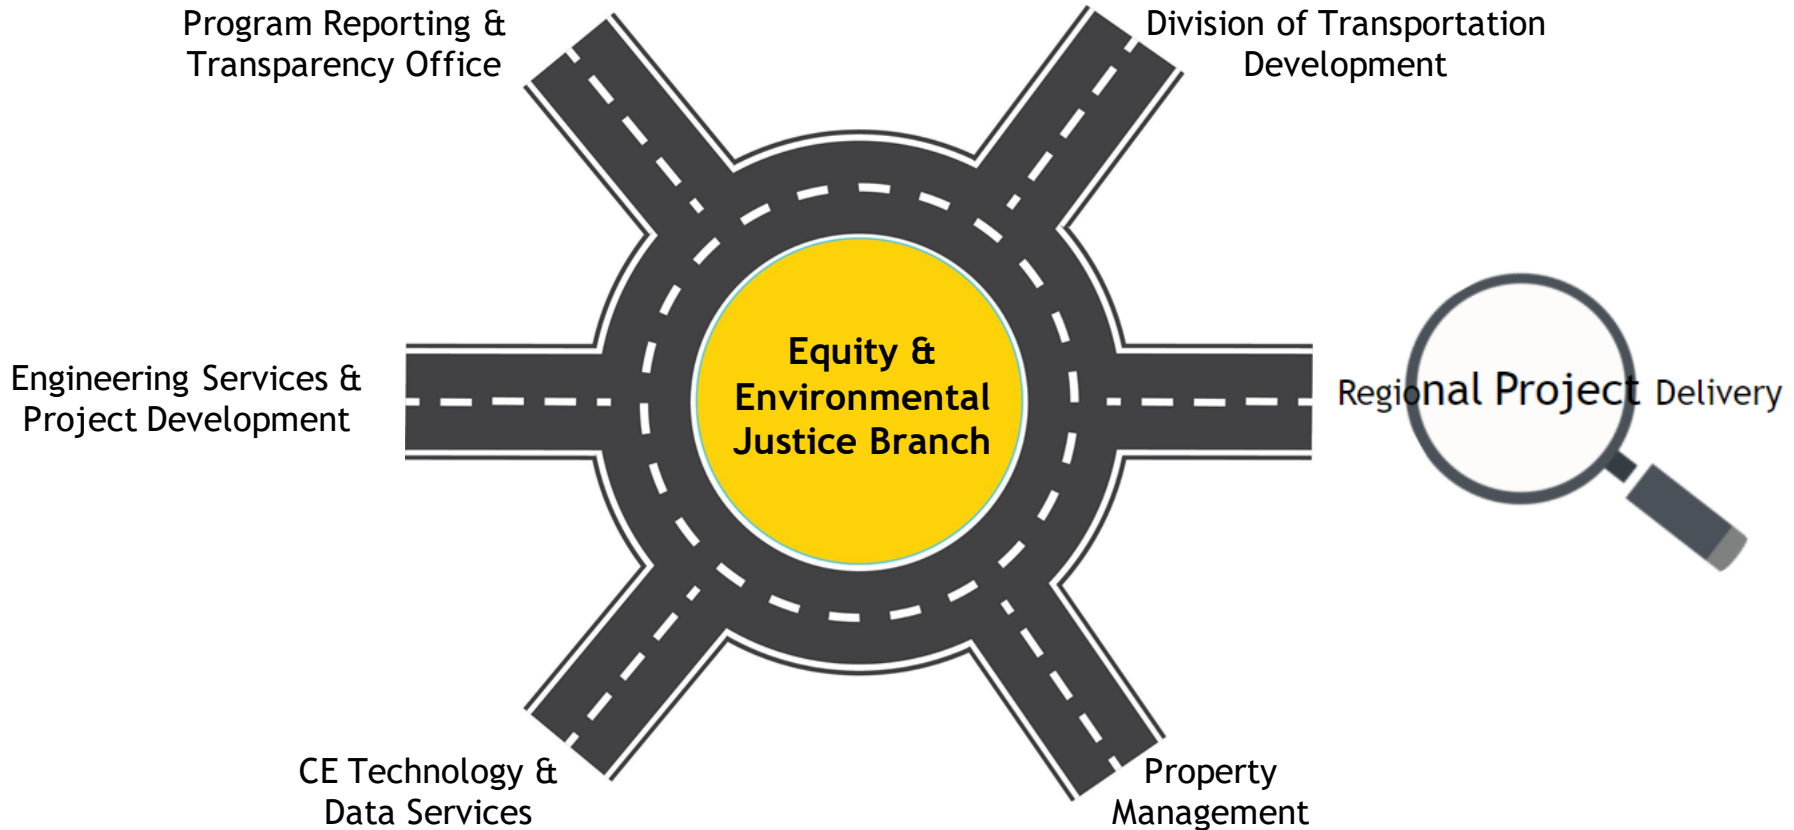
Program Reporting & Transparency Office

Division of Transportation Development

Engineering Services & Project Development

Equity & Environmental Justice Branch

Regional Project Delivery

CE Technology & Data Services

Property Management